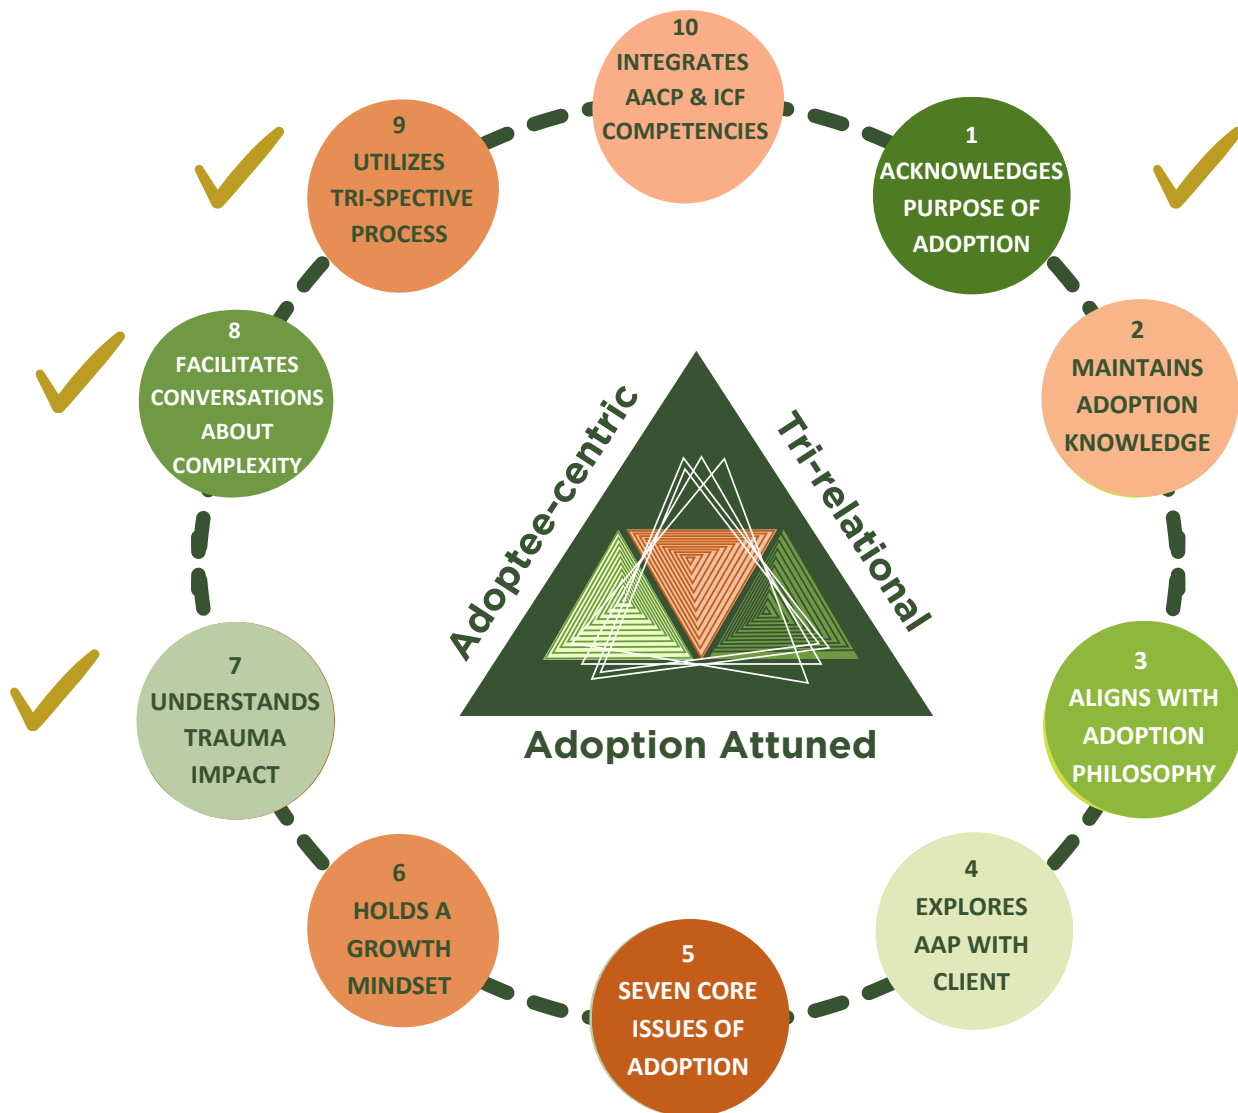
10
INTEGRATES
AACP & ICF
COMPETENCIES

1
ACKNOWLEDGES
PURPOSE OF
ADOPTION

2
MAINTAINS
ADOPTION
KNOWLEDGE

3
ALIGNS WITH
ADOPTION
PHILOSOPHY

4
EXPLORES
AAP WITH
CLIENT

5
SEVEN CORE
ISSUES OF
ADOPTION

6
HOLDS A
GROWTH
MINDSET

7
UNDERSTANDS
TRAUMA
IMPACT

8
FACILITATES
CONVERSATIONS
ABOUT
COMPLEXITY

9
UTILIZES
TRI-SPECTIVE
PROCESS

Adoptee-centric

Tri-relational

Adoption Attuned